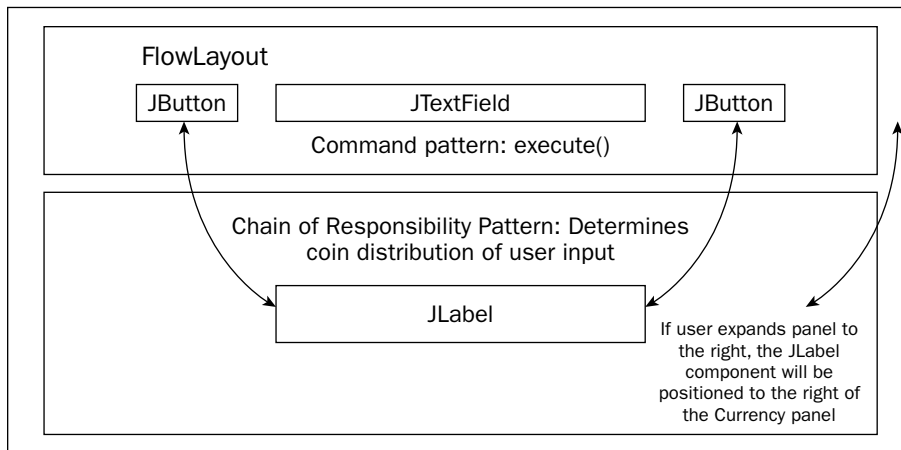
FlowLayout

JButton

JTextField

JButton

Command pattern: execute()

Chain of Responsibility Pattern: Determines coin distribution of user input

JLabel

If user expands panel to the right, the JLabel component will be positioned to the right of the Currency panel